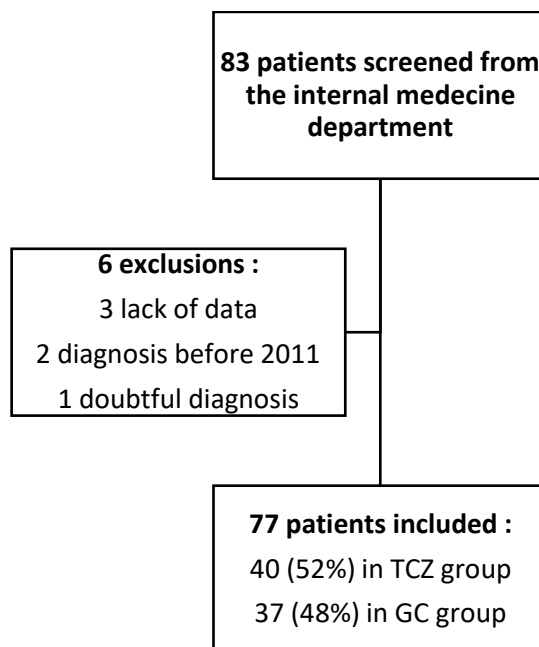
83 patients screened from the internal medecine department

6 exclusions :
3 lack of data
2 diagnosis before 2011
1 doubtful diagnosis

77 patients included :
40 (52%) in TCZ group
37 (48%) in GC group